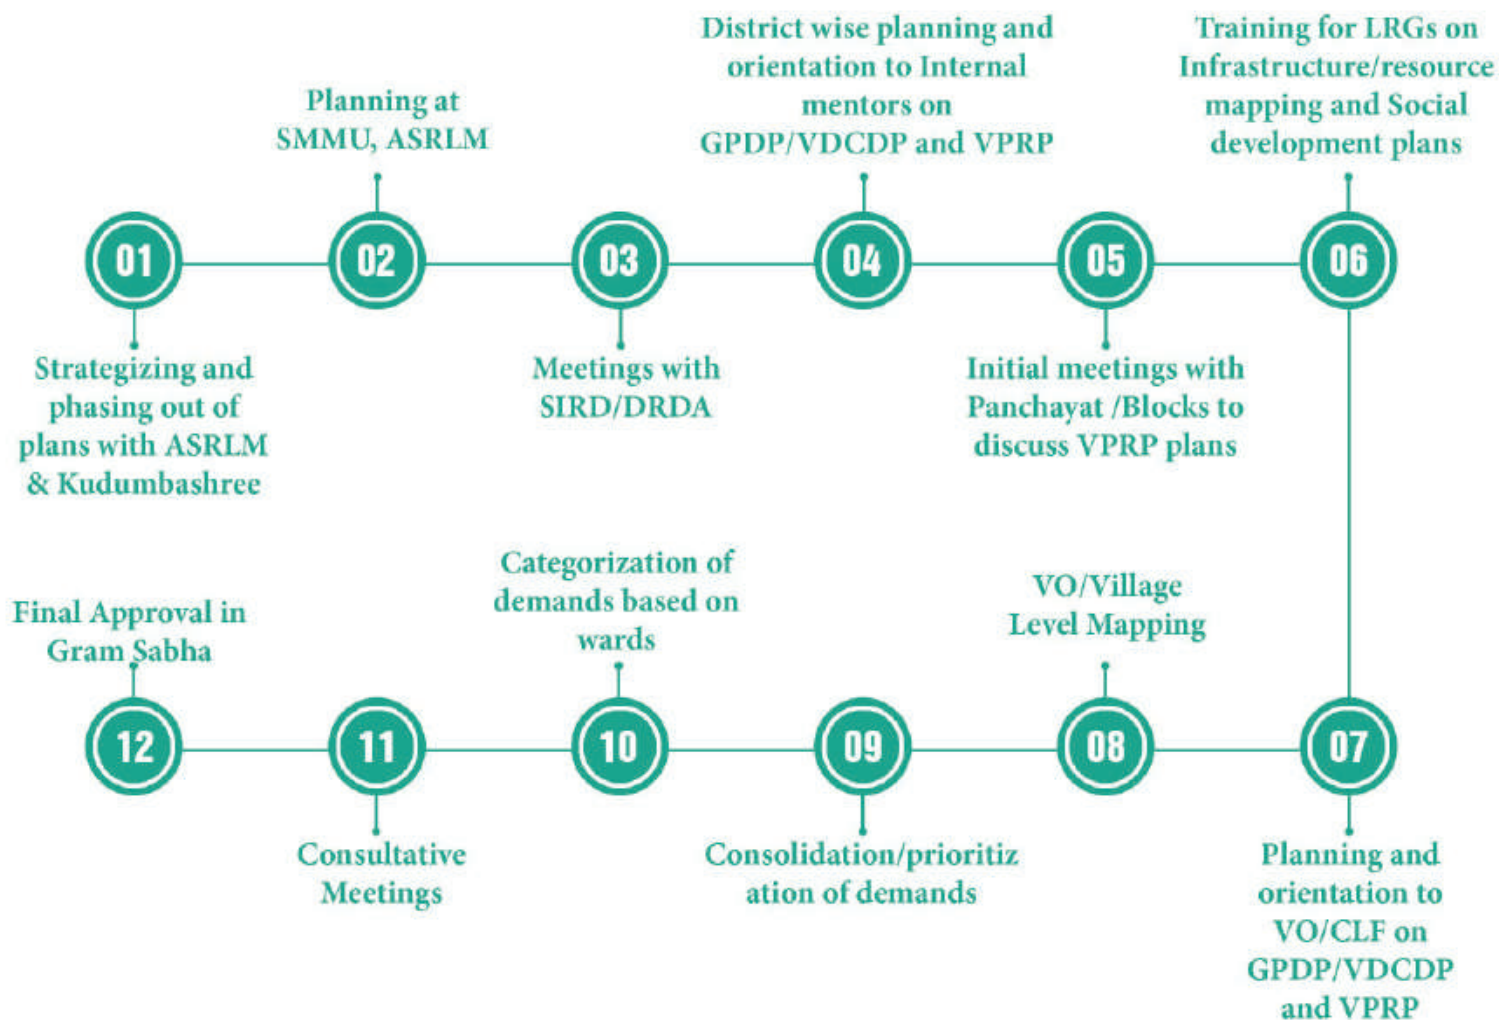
01
Strategizing and phasing out of plans with ASRLM & Kudumbashree

02
Planning at SMMU, ASRLM

03
Meetings with SIRD/DRDA

04
District wise planning and orientation to Internal mentors on GPDP/VDCDP and VPRP

05
Initial meetings with Panchayat /Blocks to discuss VPRP plans

06
Training for LRGs on Infrastructure/resource mapping and Social development plans

07
Planning and orientation to VO/CLF on GPDP/VDCDP and VPRP

08
VO/Village Level Mapping

09
Consolidation/prioritization of demands

10
Categorization of demands based on wards

11
Consultative Meetings

12
Final Approval in Gram Sabha